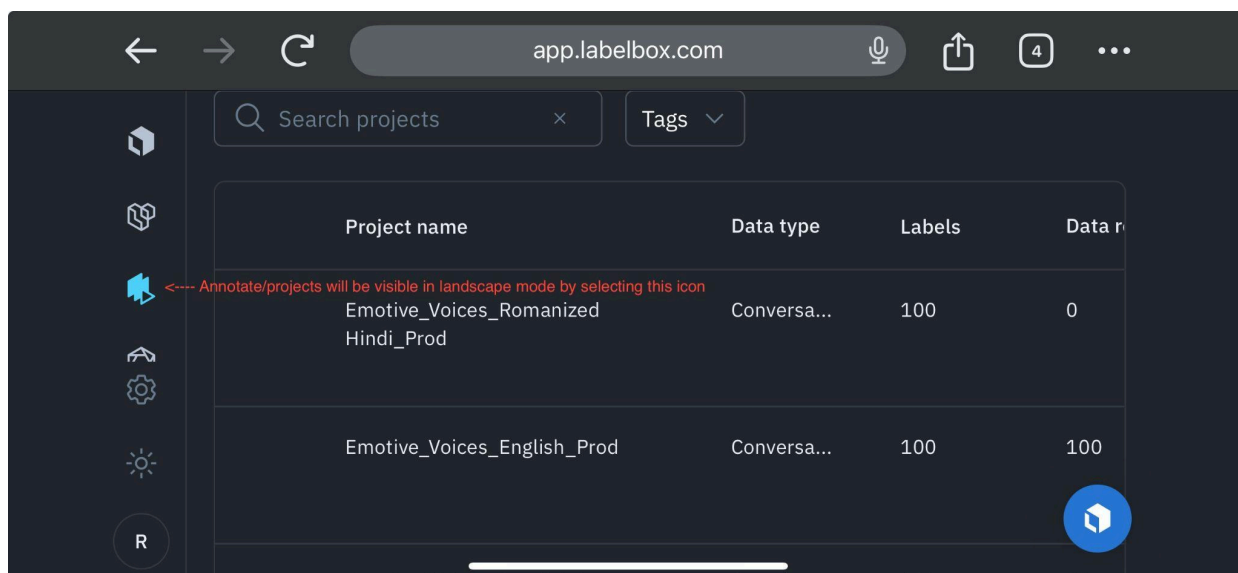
app.labelbox.com

4

•••

Search projects ×

Tags

<---- Annotate/projects will be visible in landscape mode by selecting this icon

| Project name | Data type | Labels | Data r |
|---|---|---|---|
| Emotive_Voices_Romanized Hindi_Prod | Conversa... | 100 | 0 |
| Emotive_Voices_English_Prod | Conversa... | 100 | 100 |

R